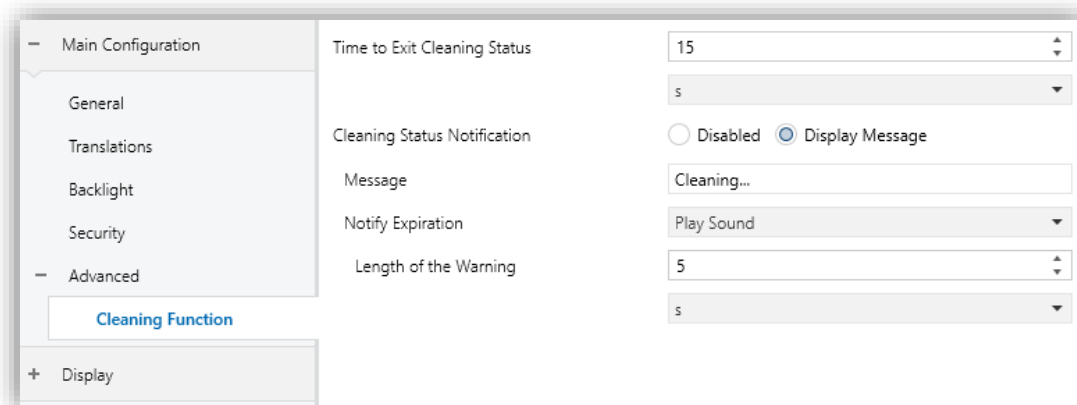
− Main Configuration

General

Translations

Backlight

Security

− Advanced

Cleaning Function

+ Display

Time to Exit Cleaning Status | 15

s

Cleaning Status Notification | Disabled | Display Message

Message | Cleaning...

Notify Expiration | Play Sound

Length of the Warning | 5

s